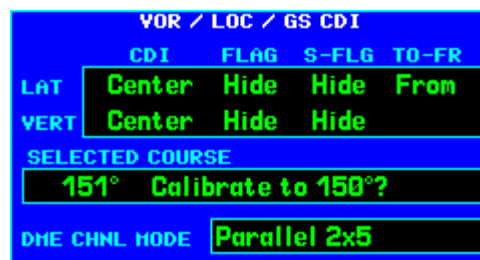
VOR / LOC / GS CDI

| | CDI | FLAG | S-FLG | TO-FR |
|---|---|---|---|---|
| LAT | Center | Hide | Hide | From |
| VERT | Center | Hide | Hide | |

SELECTED COURSE

151° Calibrate to 150°?

DME CHNL MODE Parallel 2x5